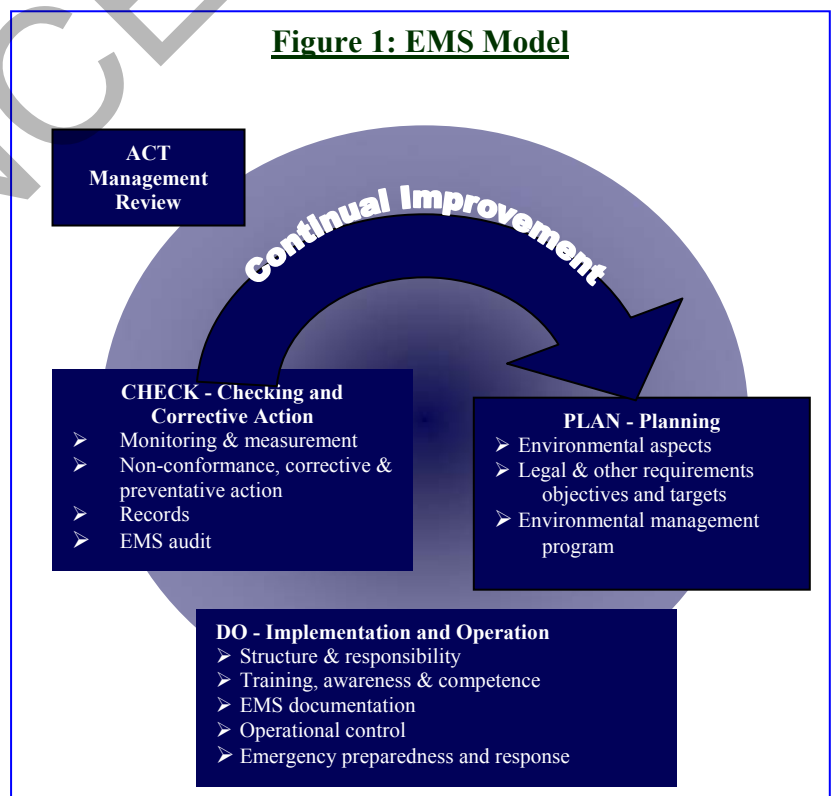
Figure 1: EMS Model

ACT
Management
Review

Continual Improvement

CHECK - Checking and Corrective Action
- Monitoring & measurement
- Non-conformance, corrective & preventative action
- Records
- EMS audit

PLAN - Planning
- Environmental aspects
- Legal & other requirements objectives and targets
- Environmental management program

DO - Implementation and Operation
- Structure & responsibility
- Training, awareness & competence
- EMS documentation
- Operational control
- Emergency preparedness and response